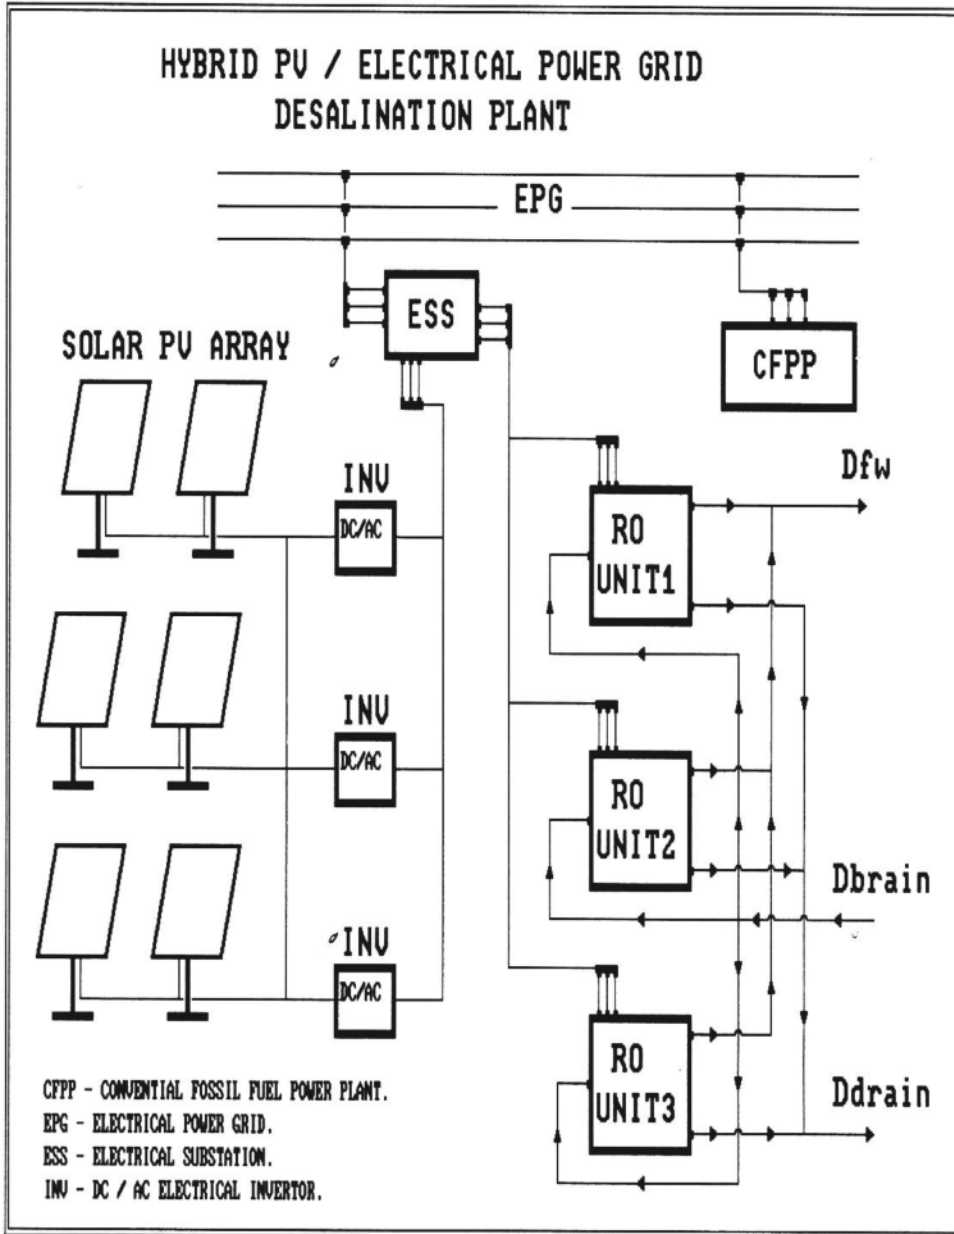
HYBRID PV / ELECTRICAL POWER GRID
DESALINATION PLANT

EPG

ESS

CFPP

SOLAR PV ARRAY

INV
DC/AC

INV
DC/AC

INV
DC/AC

RO
UNIT1

RO
UNIT2

RO
UNIT3

Dfw

Dbrain

Ddrain

CFPP - CONVENTIAL FOSSIL FUEL POWER PLANT.
EPG - ELECTRICAL POWER GRID.
ESS - ELECTRICAL SUBSTATION.
INV - DC / AC ELECTRICAL INVERTOR.